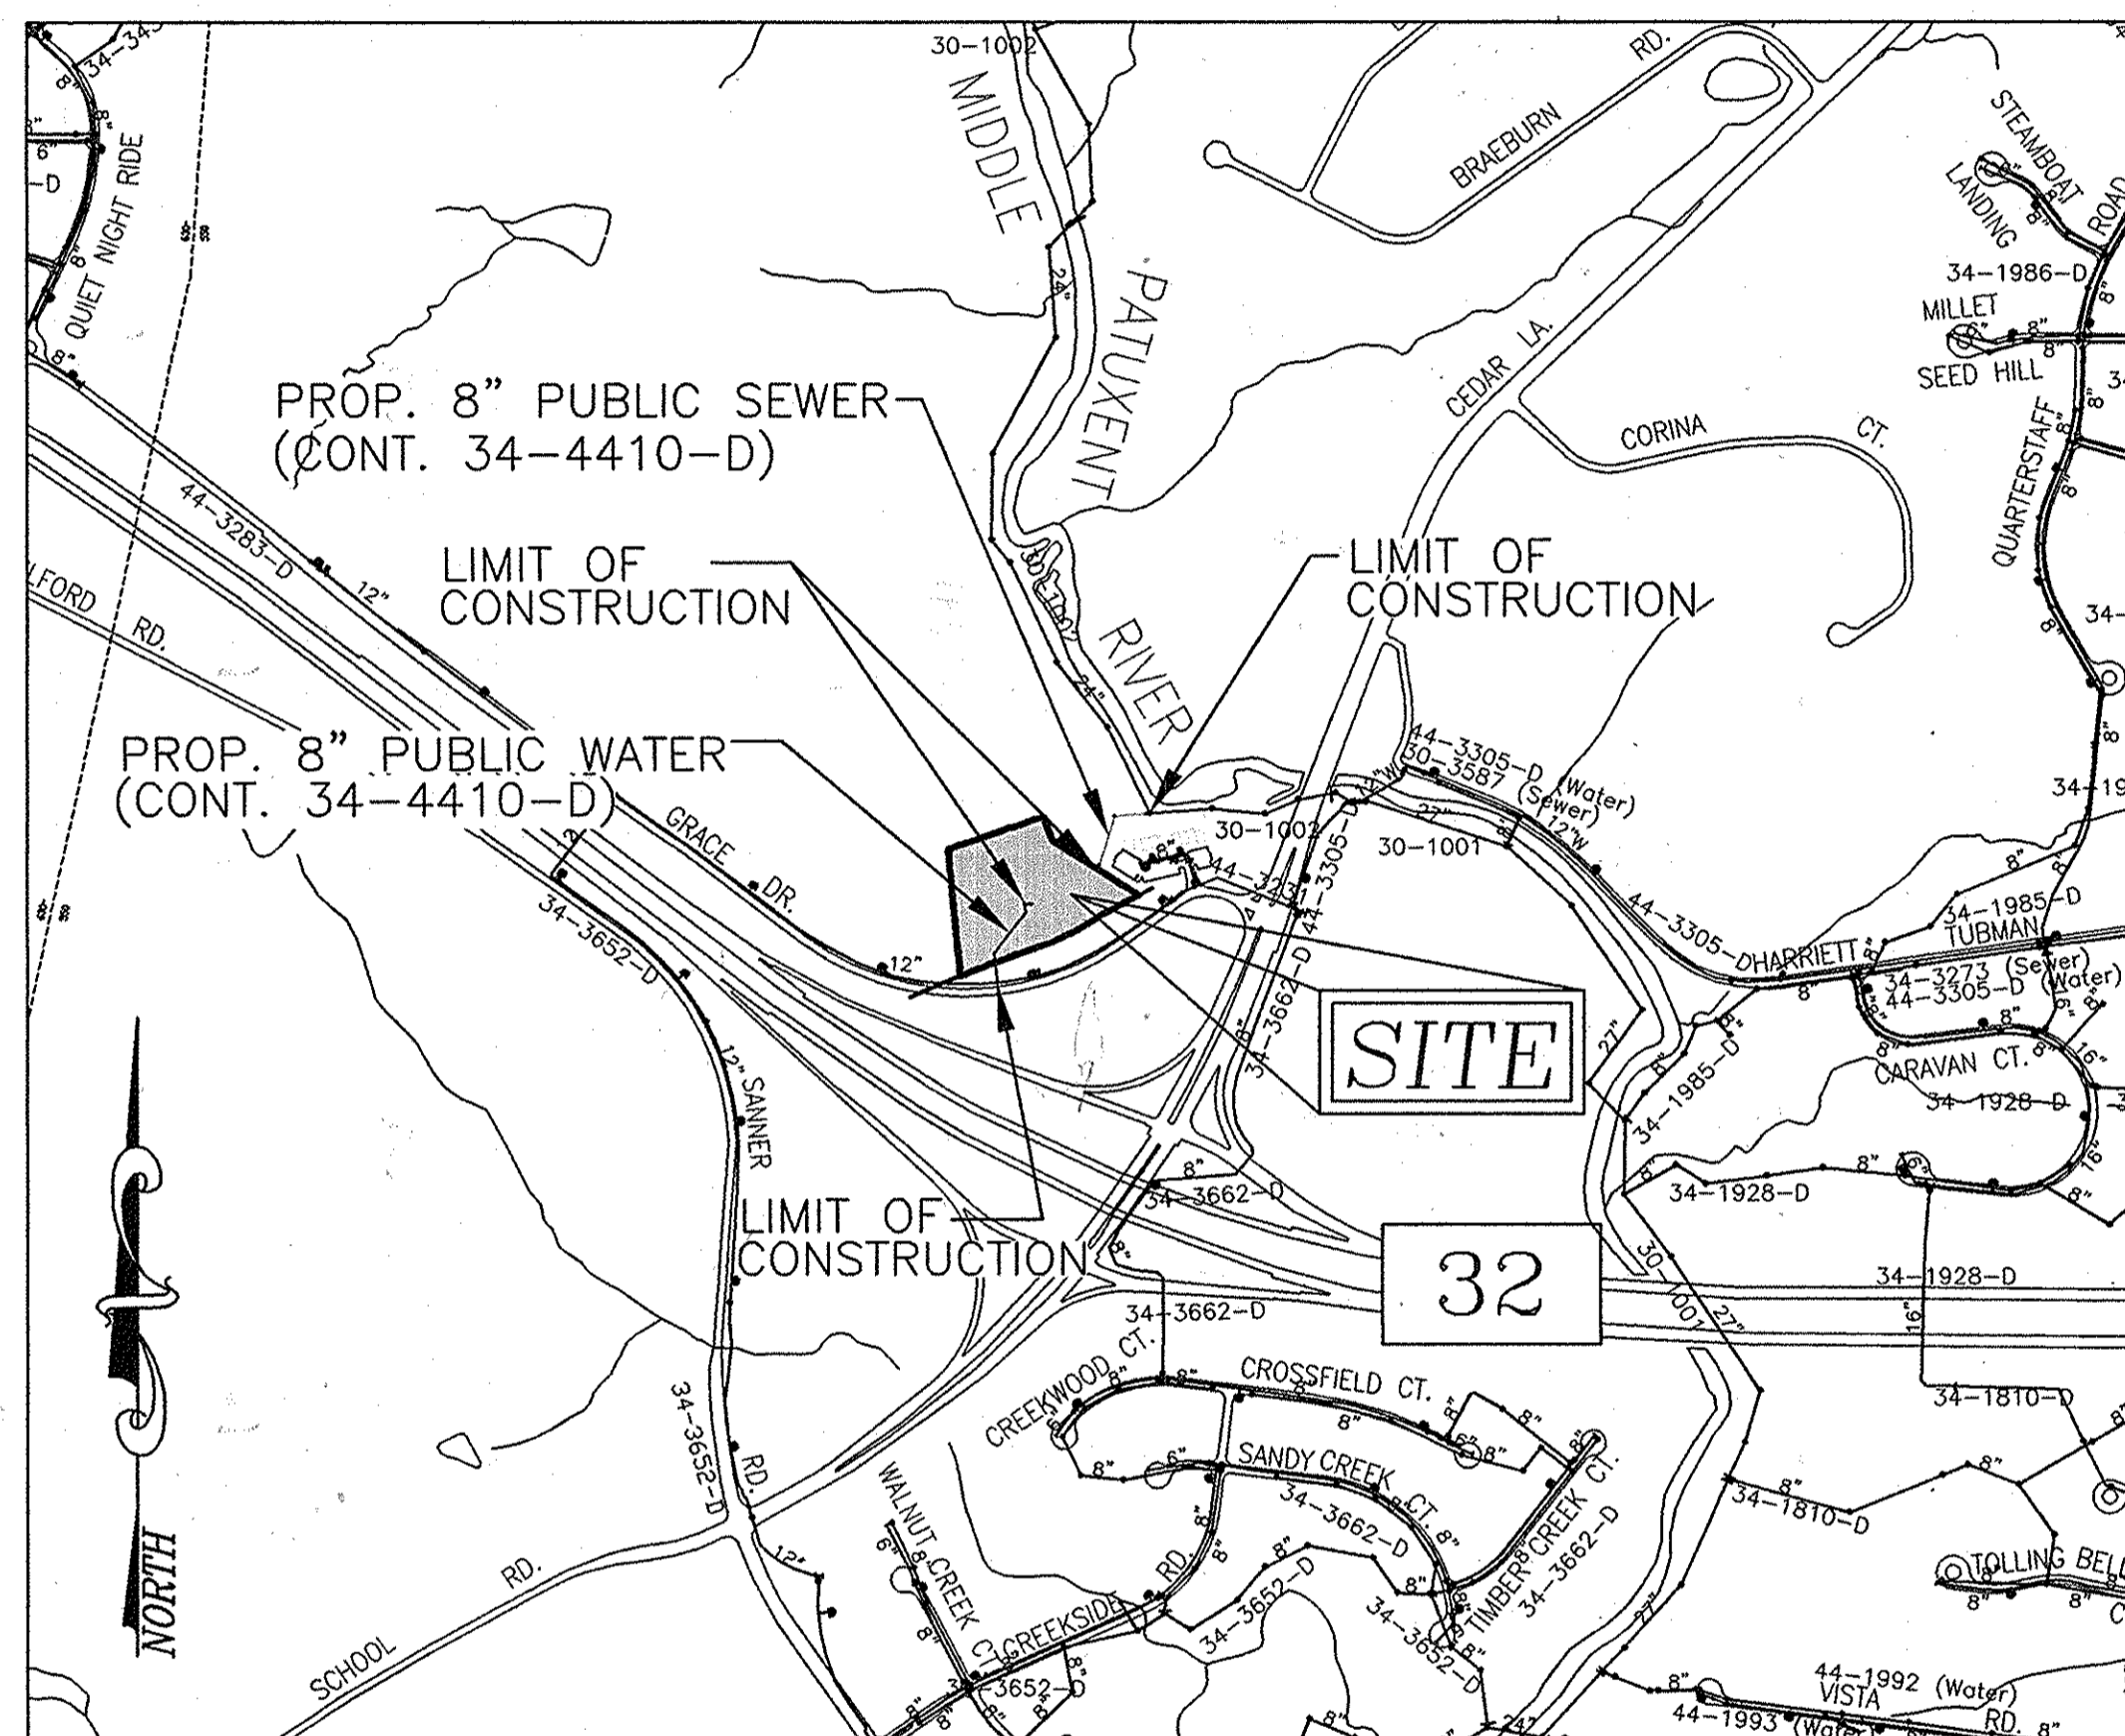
30-1002
MIDDLE
PATUXENT
RIVER
BRAEBURN
RD.
STEAMBOAT
ROAD
LANDING
34-1986-D
MILLET
SEED HILL
CEDAR LA.
CORINA
CT.
QUARTERSTAFF
QUIET NIGHT RIDE
PROP. 8" PUBLIC SEWER
(CONT. 34-4410-D)
44-3283-D
12"
LIMIT OF CONSTRUCTION
LIMIT OF CONSTRUCTION
FORD
RD.
PROP. 8" PUBLIC WATER
(CONT. 34-4410-D)
44-3305-D (Water)
30-3587 (Sewer)
12"W
27"
30-1002
30-1001
GRACE
DR.
12"
34-3652-D
44-3305-D
HARRIETT
34-1985-D
TUBMAN
34-3273 (Sewer)
44-3305-D (Water)
SITE
34-3662-D
CARAVAN CT.
34-1928-D
34-1985-D
12" SANNER
RD.
LIMIT OF CONSTRUCTION
34-3662-D
34-1928-D
32
34-1928-D
34-3662-D
30-1001
27"
CREEKWOOD CT.
CROSSFIELD CT.
SANDY CREEK CT.
34-3662-D
34-1810-D
34-1810-D
34-3652-D
TIMBER CREEK CT.
34-3662-D
WALNUT CREEK CT.
CREEKSIDE RD.
34-3652-D
34-3652-D
TOLLING BELL
SCHOOL
RD.
3652-D
44-1992 (Water)
VISTA
44-1993 (Water)
RD.
NORTH